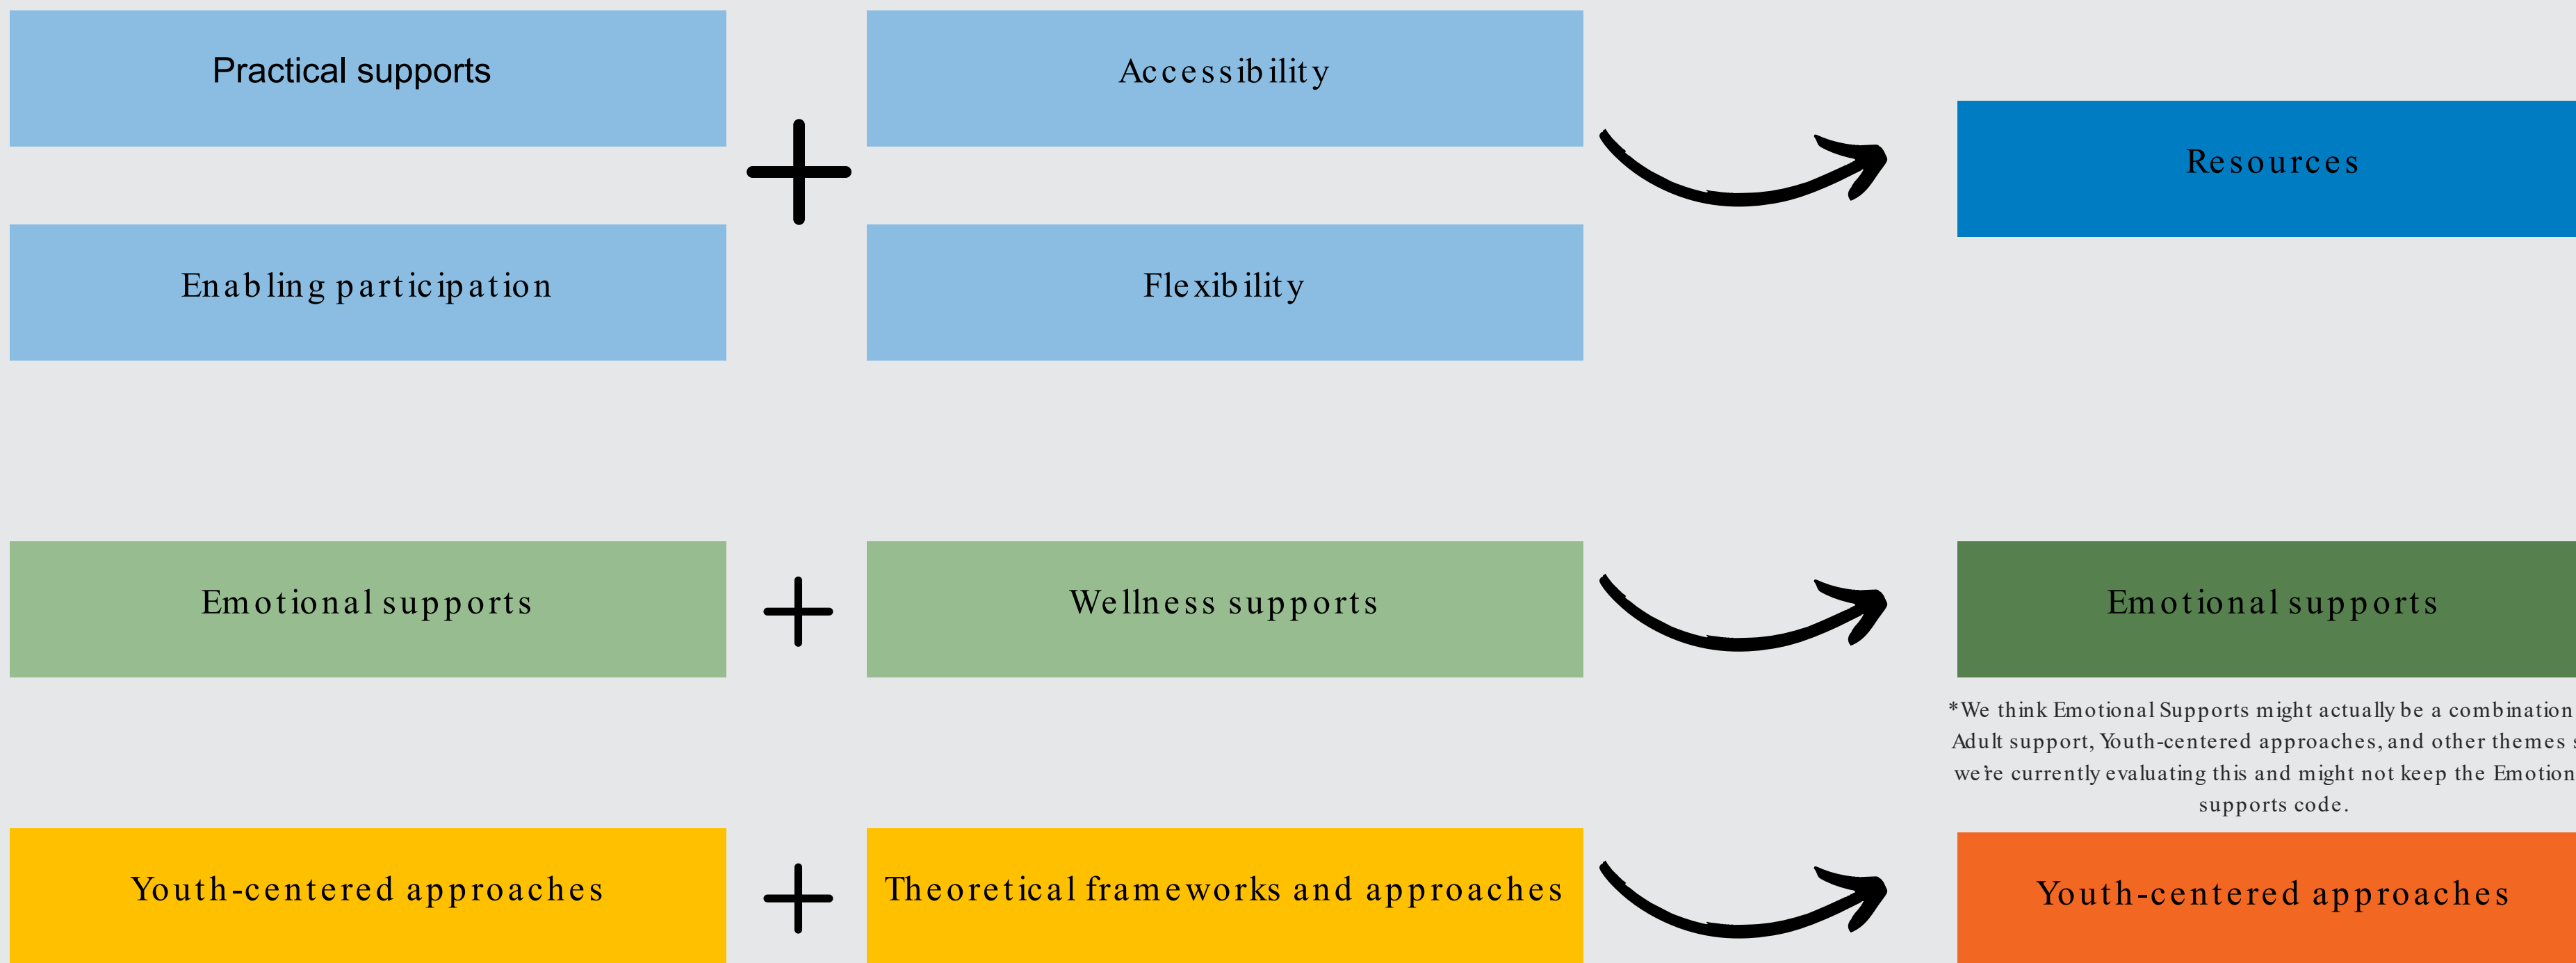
Practical supports

Accessibility

Resources

Enabling participation

Flexibility

Emotional supports

Wellness supports

Emotional supports

*We think Emotional Supports might actually be a combination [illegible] Adult support, Youth-centered approaches, and other themes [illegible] we're currently evaluating this and might not keep the Emotion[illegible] supports code.

Youth-centered approaches

Theoretical frameworks and approaches

Youth-centered approaches